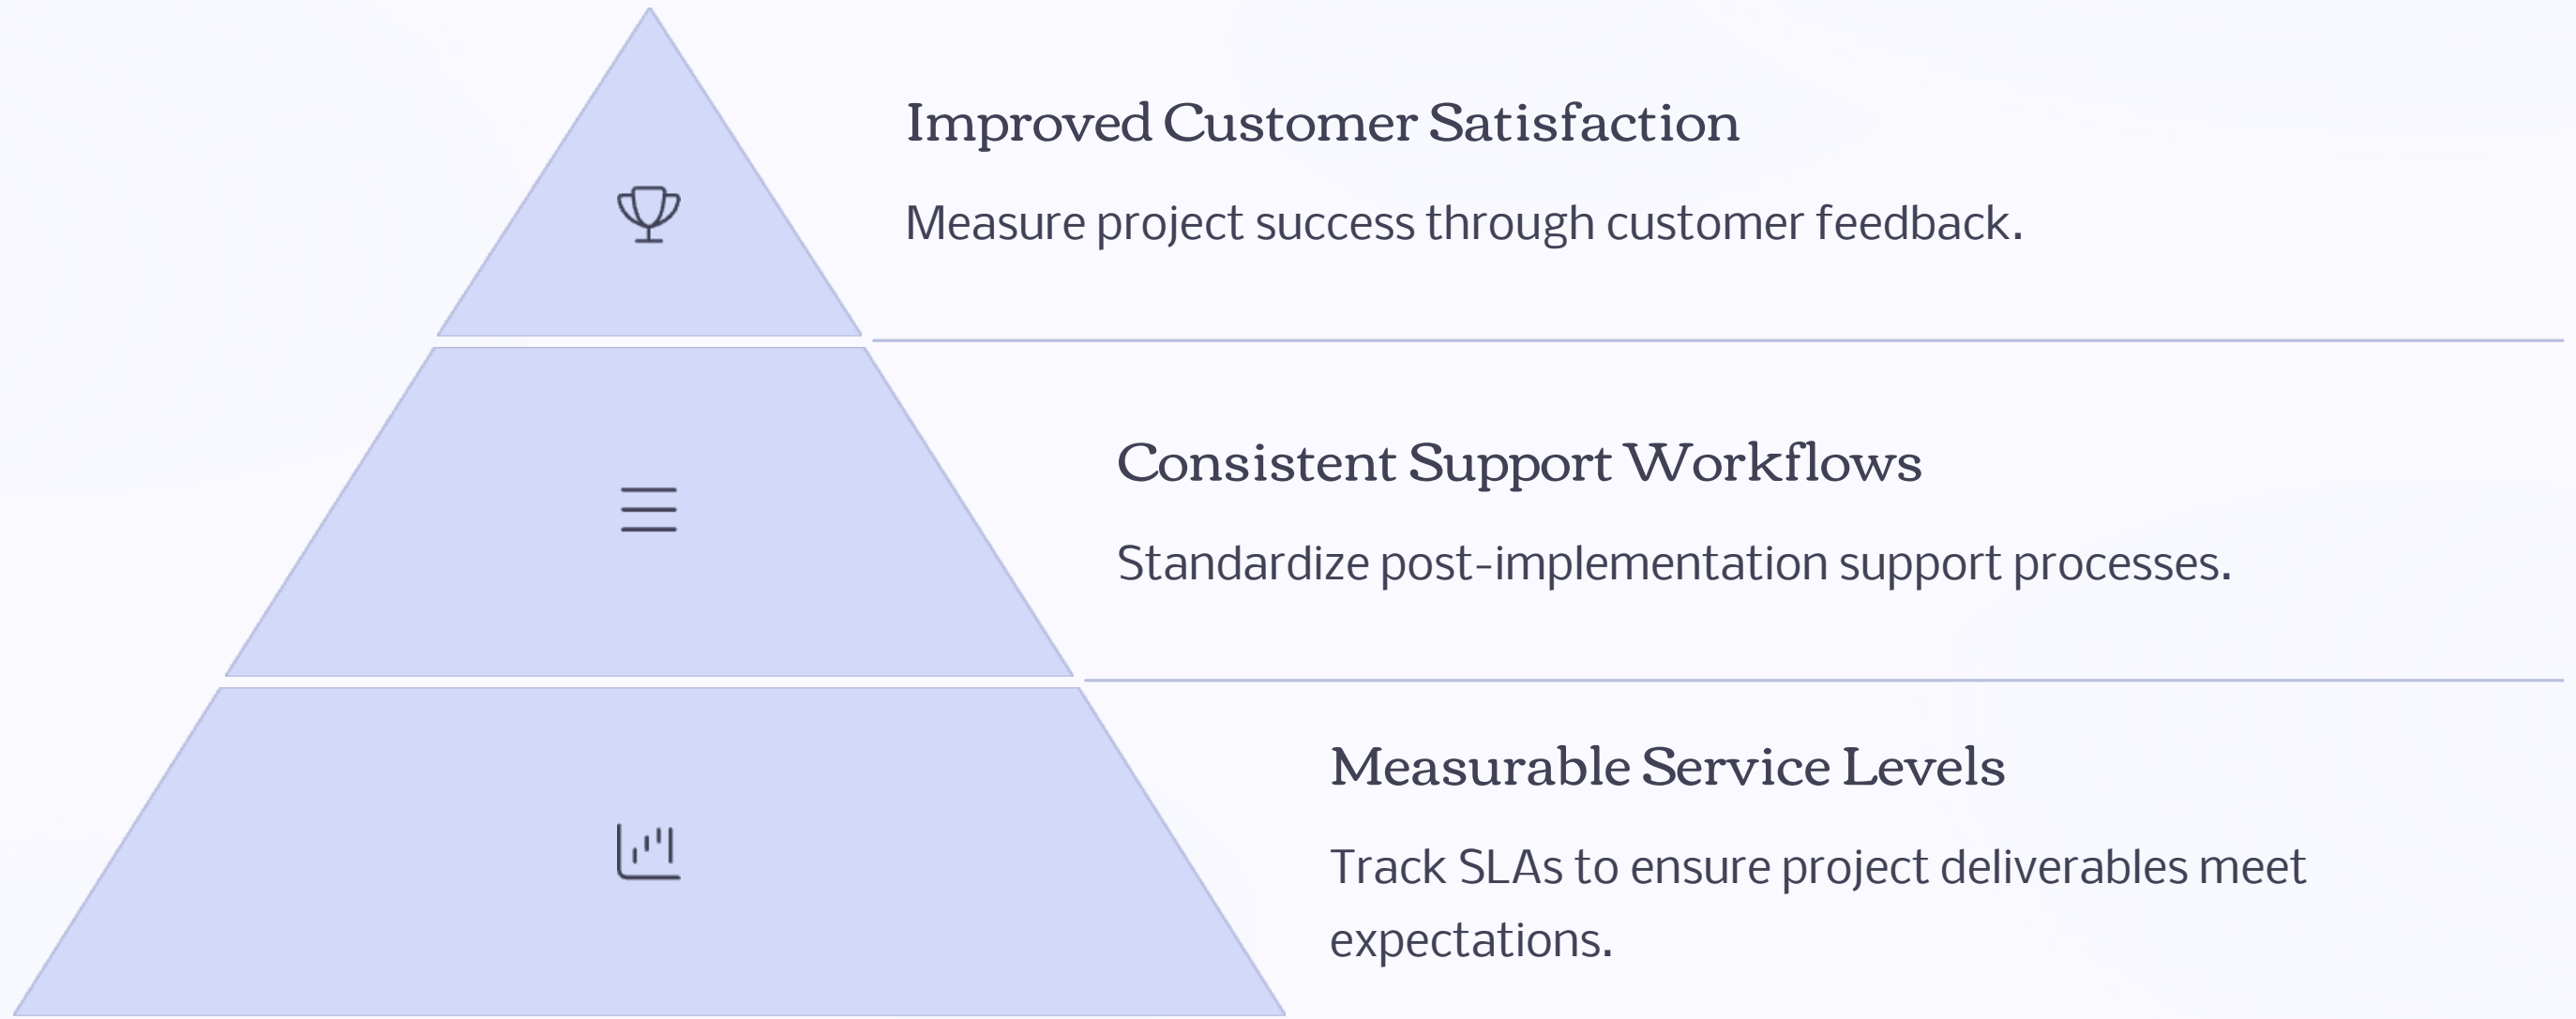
Improved Customer Satisfaction

Measure project success through customer feedback.

Consistent Support Workflows

Standardize post-implementation support processes.

Measurable Service Levels

Track SLAs to ensure project deliverables meet expectations.